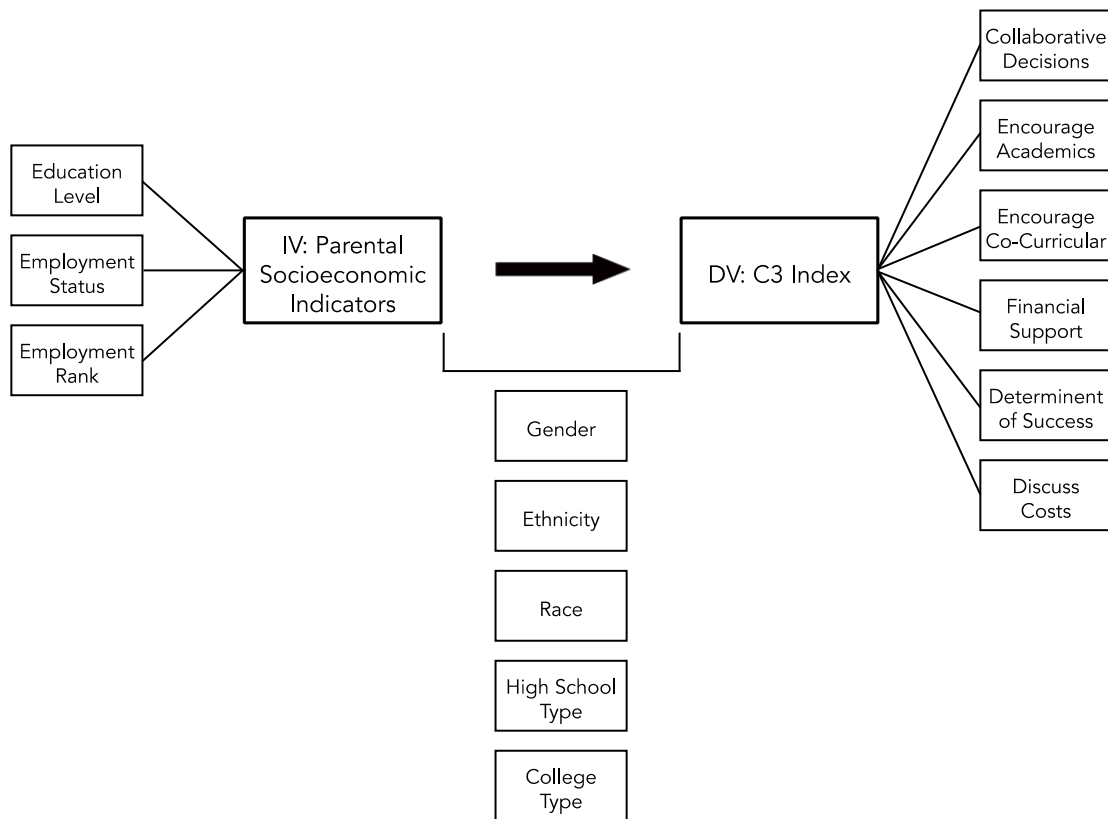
Education Level

Employment Status

Employment Rank

IV: Parental Socioeconomic Indicators

DV: C3 Index

Collaborative Decisions

Encourage Academics

Encourage Co-Curricular

Financial Support

Determinent of Success

Discuss Costs

Gender

Ethnicity

Race

High School Type

College Type